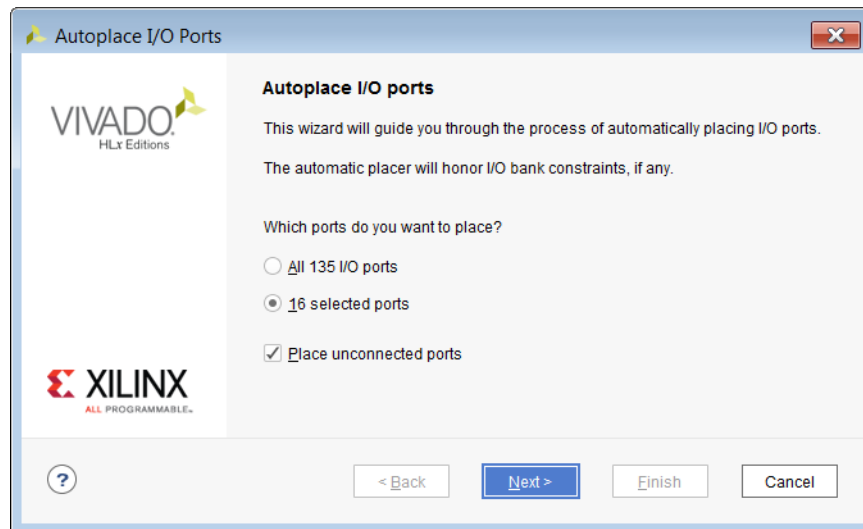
Autoplace I/O Ports

VIVADO.
HLx Editions

Autoplace I/O ports

This wizard will guide you through the process of automatically placing I/O ports.

The automatic placer will honor I/O bank constraints, if any.

Which ports do you want to place?

All 135 I/O ports

16 selected ports

Place unconnected ports

XILINX
ALL PROGRAMMABLE.

?

< Back

Next >

Finish

Cancel